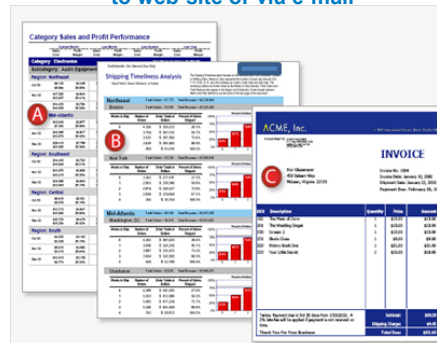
to web site or via e-mail

Category Sales and Profit Performance

Category: Electronics

Region: Northeast

A

Mid-Atlantic

Region: Southeast

Region: Central

Region: South

Shipping Timeliness Analysis

B

Northeast

New York

Mid-Atlantic

Charleston

ACME, Inc.

INVOICE

C

Description

Quantity

Price

Amount

The Mask of Zorro

The Wedding Singer

Scream 2

Thank You For Your Business

Subtotal

Shipping Charges

Total Due